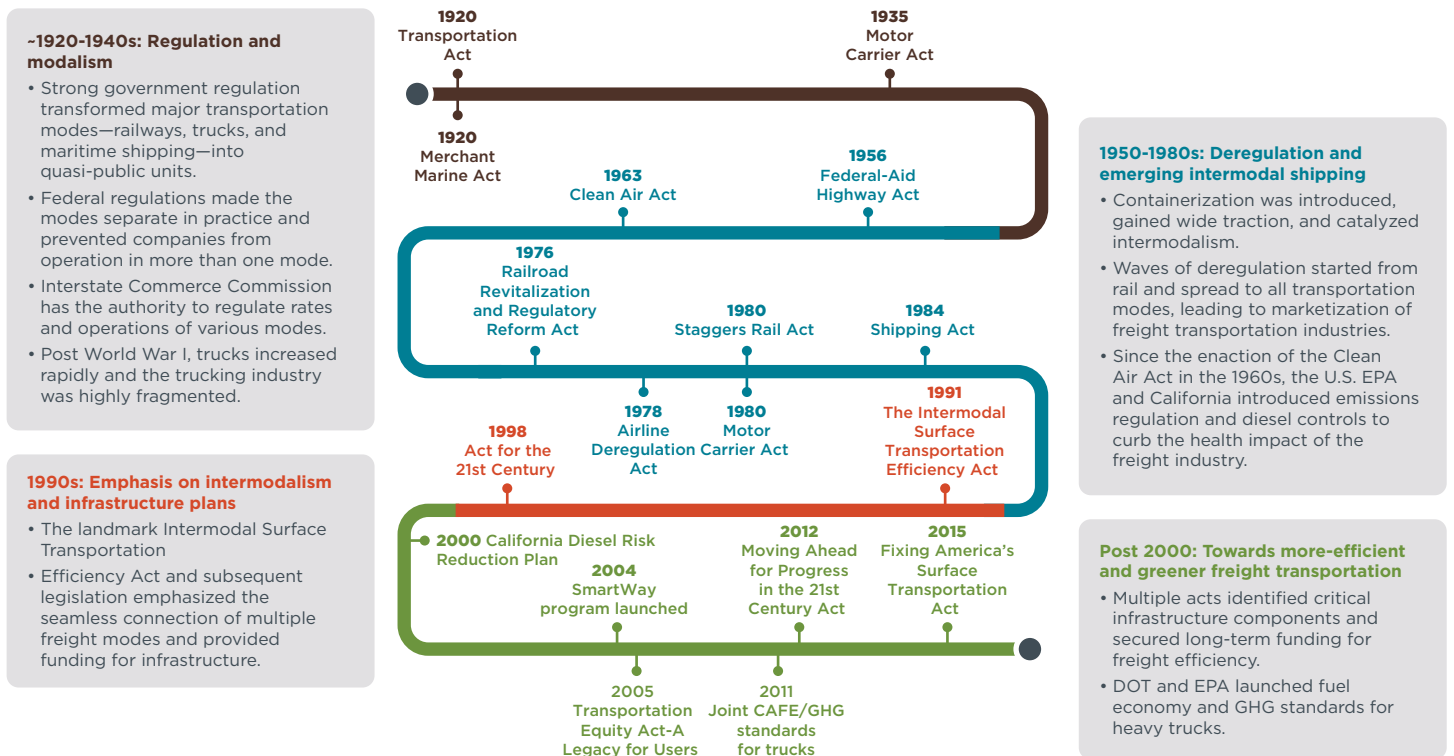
~1920-1940s: Regulation and modalism

• Strong government regulation transformed major transportation modes—railways, trucks, and maritime shipping—into quasi-public units.
• Federal regulations made the modes separate in practice and prevented companies from operation in more than one mode.
• Interstate Commerce Commission has the authority to regulate rates and operations of various modes.
• Post World War I, trucks increased rapidly and the trucking industry was highly fragmented.

1990s: Emphasis on intermodalism and infrastructure plans

• The landmark Intermodal Surface Transportation
• Efficiency Act and subsequent legislation emphasized the seamless connection of multiple freight modes and provided funding for infrastructure.

1920 Transportation Act

1935 Motor Carrier Act

1920 Merchant Marine Act

1963 Clean Air Act

1956 Federal-Aid Highway Act

1976 Railroad Revitalization and Regulatory Reform Act

1980 Staggers Rail Act

1984 Shipping Act

1978 Airline Deregulation Act

1980 Motor Carrier Act

1991 The Intermodal Surface Transportation Efficiency Act

1998 Act for the 21st Century

2000 California Diesel Risk Reduction Plan

2004 SmartWay program launched

2012 Moving Ahead for Progress in the 21st Century Act

2015 Fixing America's Surface Transportation Act

2005 Transportation Equity Act-A Legacy for Users

2011 Joint CAFE/GHG standards for trucks

1950-1980s: Deregulation and emerging intermodal shipping

• Containerization was introduced, gained wide traction, and catalyzed intermodalism.
• Waves of deregulation started from rail and spread to all transportation modes, leading to marketization of freight transportation industries.
• Since the enaction of the Clean Air Act in the 1960s, the U.S. EPA and California introduced emissions regulation and diesel controls to curb the health impact of the freight industry.

Post 2000: Towards more-efficient and greener freight transportation

• Multiple acts identified critical infrastructure components and secured long-term funding for freight efficiency.
• DOT and EPA launched fuel economy and GHG standards for heavy trucks.